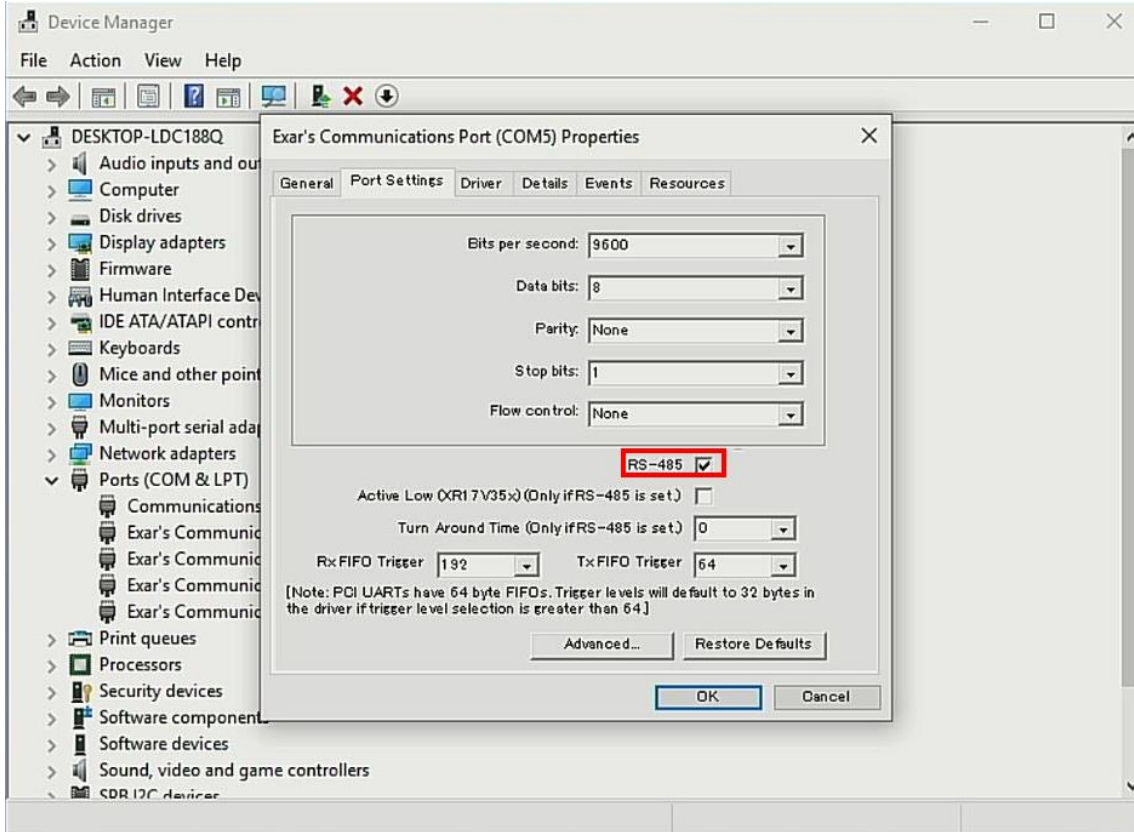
Device Manager

File Action View Help

DESKTOP-LDC188Q
Audio inputs and ou
Computer
Disk drives
Display adapters
Firmware
Human Interface Dev
IDE ATA/ATAPI contr
Keyboards
Mice and other point
Monitors
Multi-port serial ada
Network adapters
Ports (COM & LPT)
Communications
Exar's Communic
Exar's Communic
Exar's Communic
Exar's Communic
Print queues
Processors
Security devices
Software component
Software devices
Sound, video and game controllers
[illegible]

Exar's Communications Port (COM5) Properties

General | Port Settings | Driver | Details | Events | Resources

Bits per second: 9600
Data bits: 8
Parity: None
Stop bits: 1
Flow control: None

RS-485 ☑
Active Low (XR17V35x) (Only if RS-485 is set.)
Turn Around Time (Only if RS-485 is set.) 0
Rx FIFO Trigger 192
Tx FIFO Trigger 64
[Note: PCI UARTs have 64 byte FIFOs. Trigger levels will default to 32 bytes in the driver if trigger level selection is greater than 64.]

Advanced... Restore Defaults

OK Cancel